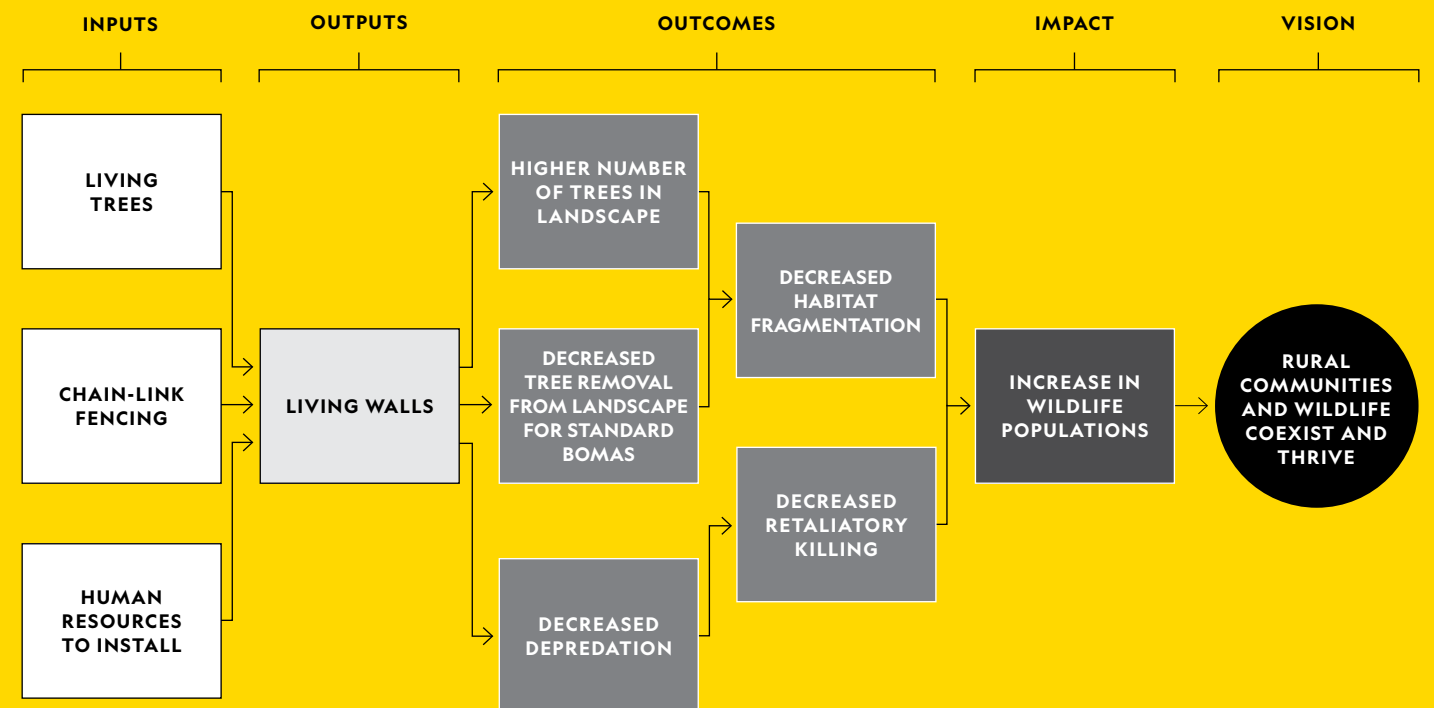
INPUTS

OUTPUTS

OUTCOMES

IMPACT

VISION

LIVING TREES

CHAIN-LINK FENCING

HUMAN RESOURCES TO INSTALL

LIVING WALLS

HIGHER NUMBER OF TREES IN LANDSCAPE

DECREASED TREE REMOVAL FROM LANDSCAPE FOR STANDARD BOMAS

DECREASED DEPREDATION

DECREASED HABITAT FRAGMENTATION

DECREASED RETALIATORY KILLING

INCREASE IN WILDLIFE POPULATIONS

RURAL COMMUNITIES AND WILDLIFE COEXIST AND THRIVE